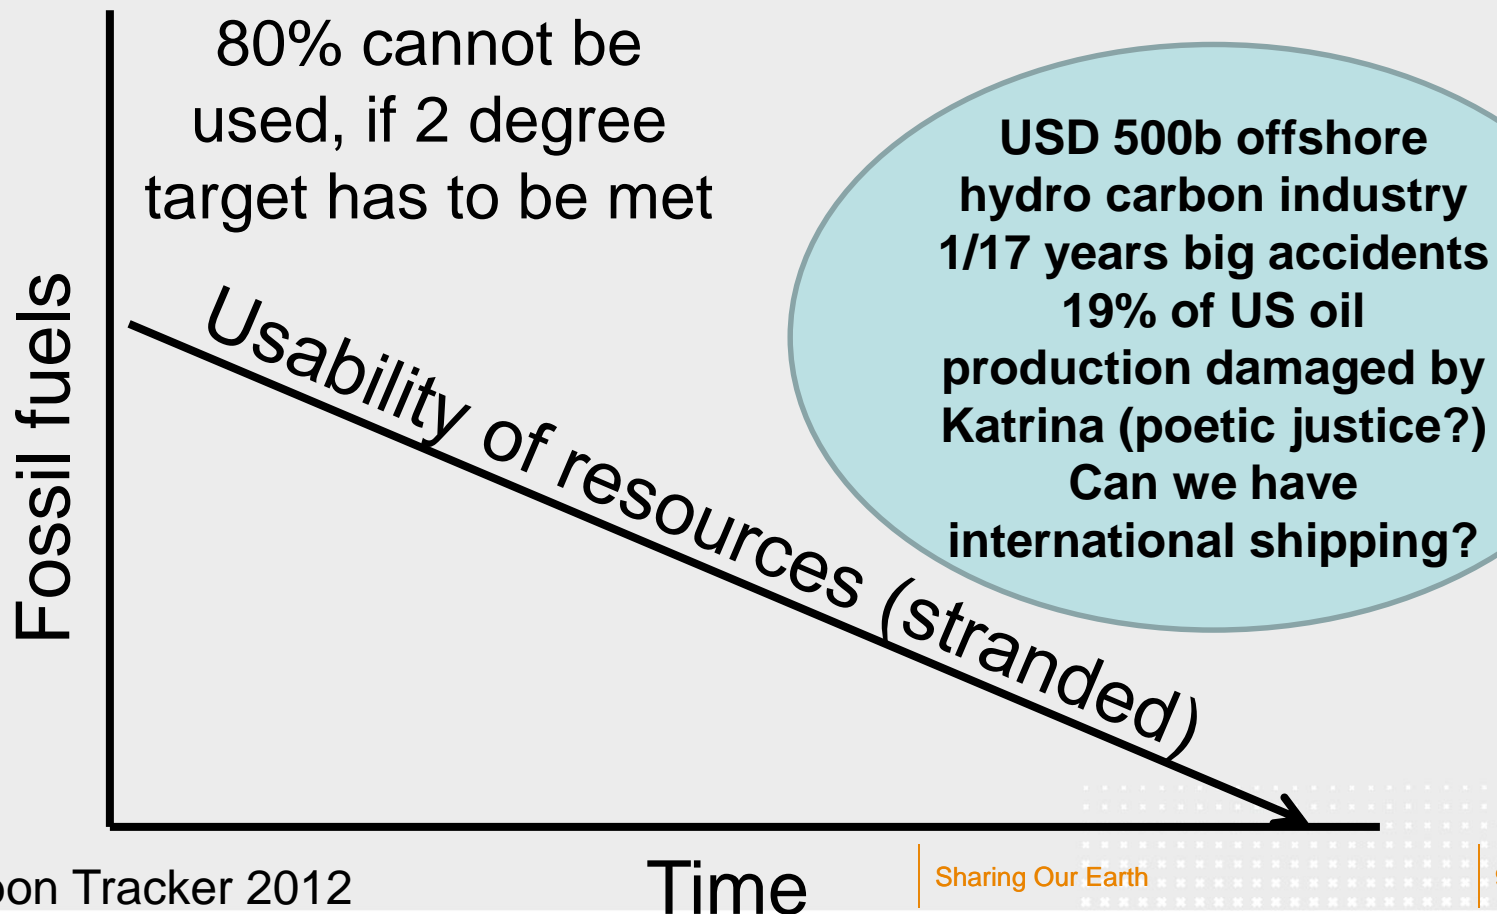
80% cannot be used, if 2 degree target has to be met

USD 500b offshore hydro carbon industry 1/17 years big accidents 19% of US oil production damaged by Katrina (poetic justice?) Can we have international shipping?

Fossil fuels

Usability of resources (stranded)

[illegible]on Tracker 2012

Time

Sharing Our Earth